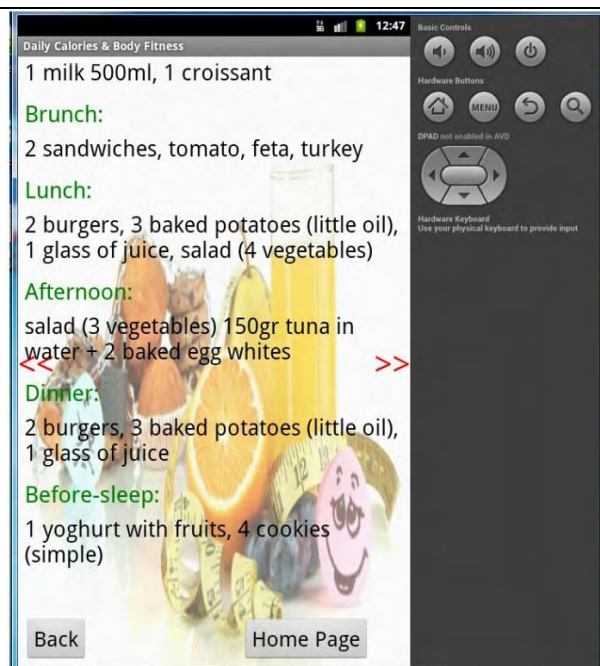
12:47
Daily Calories & Body Fitness
1 milk 500ml, 1 croissant

Brunch:

2 sandwiches, tomato, feta, turkey

Lunch:

2 burgers, 3 baked potatoes (little oil), 1 glass of juice, salad (4 vegetables)

Afternoon:

salad (3 vegetables) 150gr tuna in water + 2 baked egg whites

<<

>>

Dinner:

2 burgers, 3 baked potatoes (little oil), 1 glass of juice

Before-sleep:

1 yoghurt with fruits, 4 cookies (simple)

Back

Home Page

Basic Controls

Hardware Buttons

MENU

DPAD not enabled in AVD

Hardware Keyboard
Use your physical keyboard to provide input